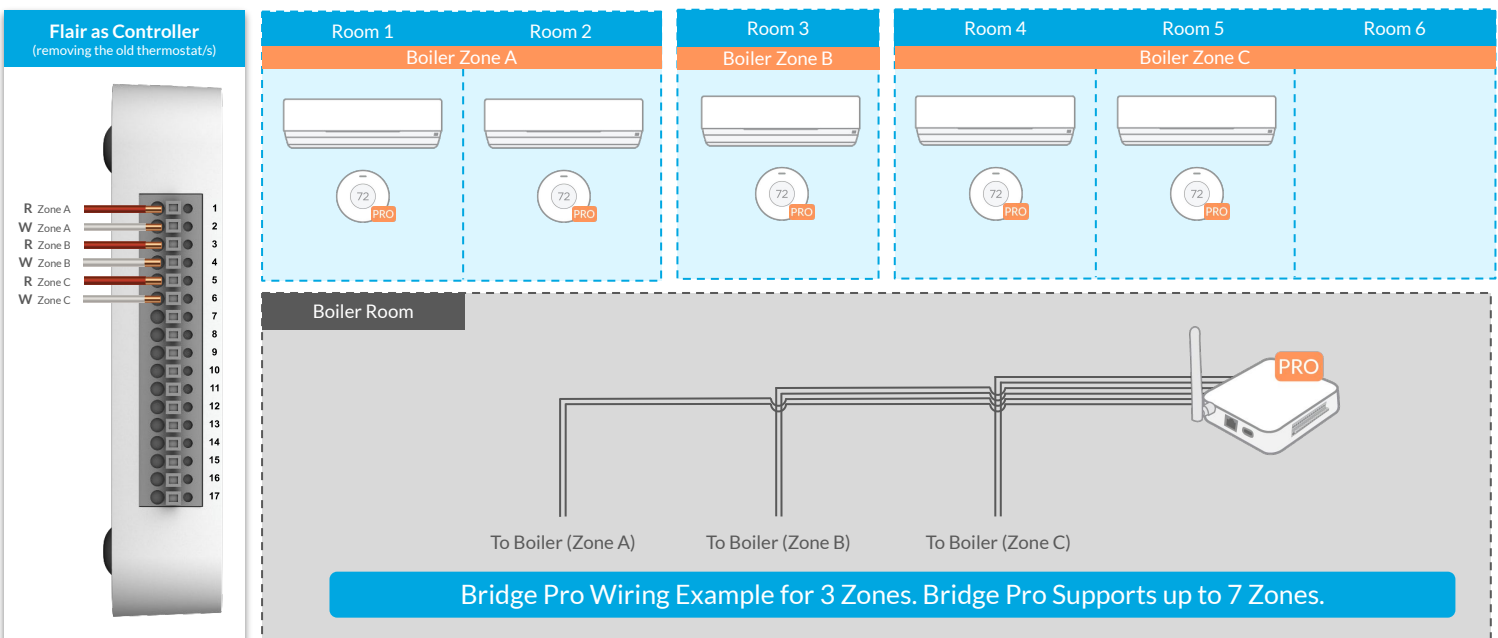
Flair as Controller
(removing the old thermostat/s)

R Zone A
W Zone A
R Zone B
W Zone B
R Zone C
W Zone C

1
2
3
4
5
6
7
8
9
10
11
12
13
14
15
16
17

Room 1
Room 2
Boiler Zone A
Room 3
Boiler Zone B
Room 4
Room 5
Room 6
Boiler Zone C

72 PRO
72 PRO
72 PRO
72 PRO
72 PRO

Boiler Room

PRO

To Boiler (Zone A)
To Boiler (Zone B)
To Boiler (Zone C)

Bridge Pro Wiring Example for 3 Zones. Bridge Pro Supports up to 7 Zones.